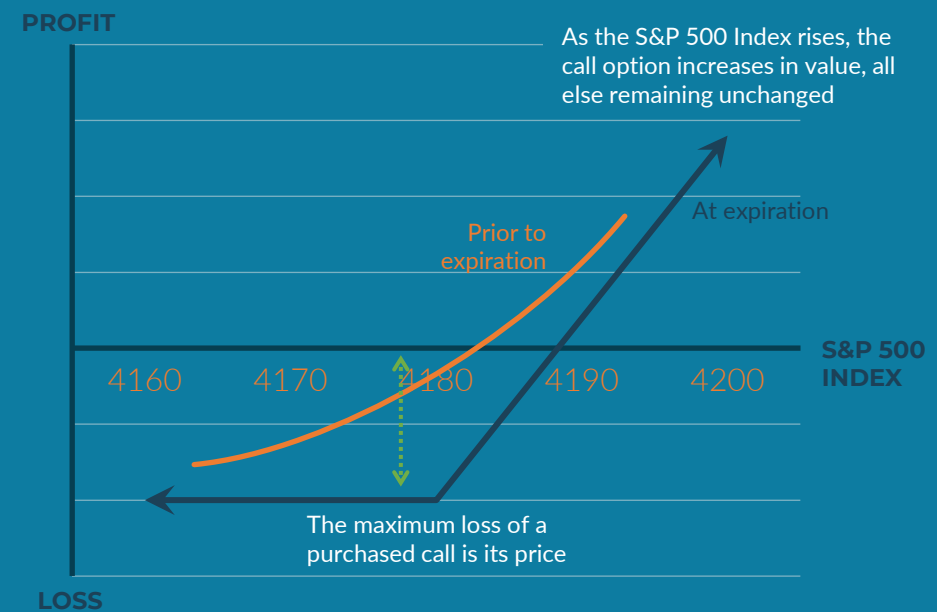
PROFIT

As the S&P 500 Index rises, the call option increases in value, all else remaining unchanged

At expiration

Prior to expiration

S&P 500 INDEX

4160 4170 4180 4190 4200

The maximum loss of a purchased call is its price

LOSS